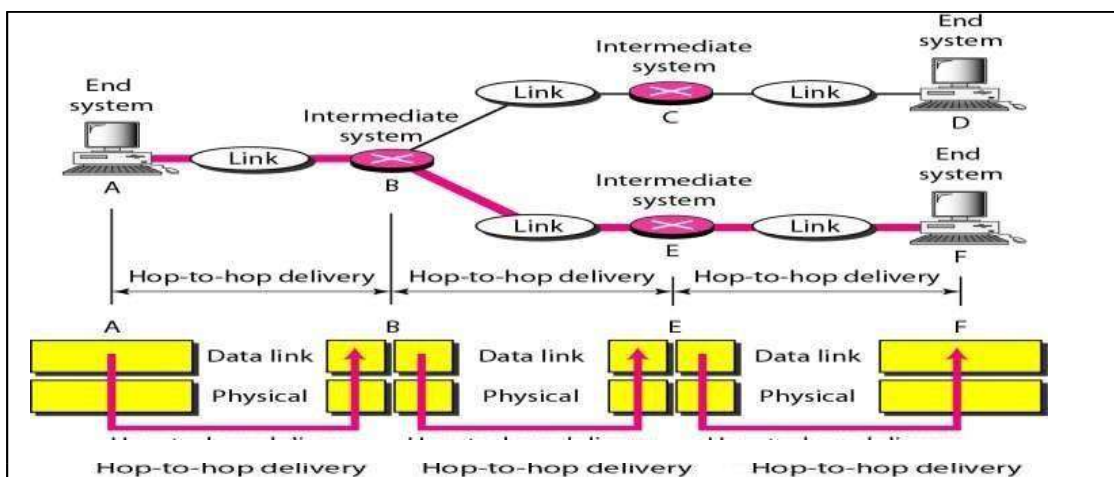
End system
A

Link

Intermediate system
B

Link

Intermediate system
C

Link

End system
D

Link

Intermediate system
E

Link

End system
F

Hop-to-hop delivery
Hop-to-hop delivery
Hop-to-hop delivery

A
B
E
F

Data link
Physical
Data link
Physical
Data link
Physical

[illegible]
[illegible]
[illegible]

Hop-to-hop delivery
Hop-to-hop delivery
Hop-to-hop delivery